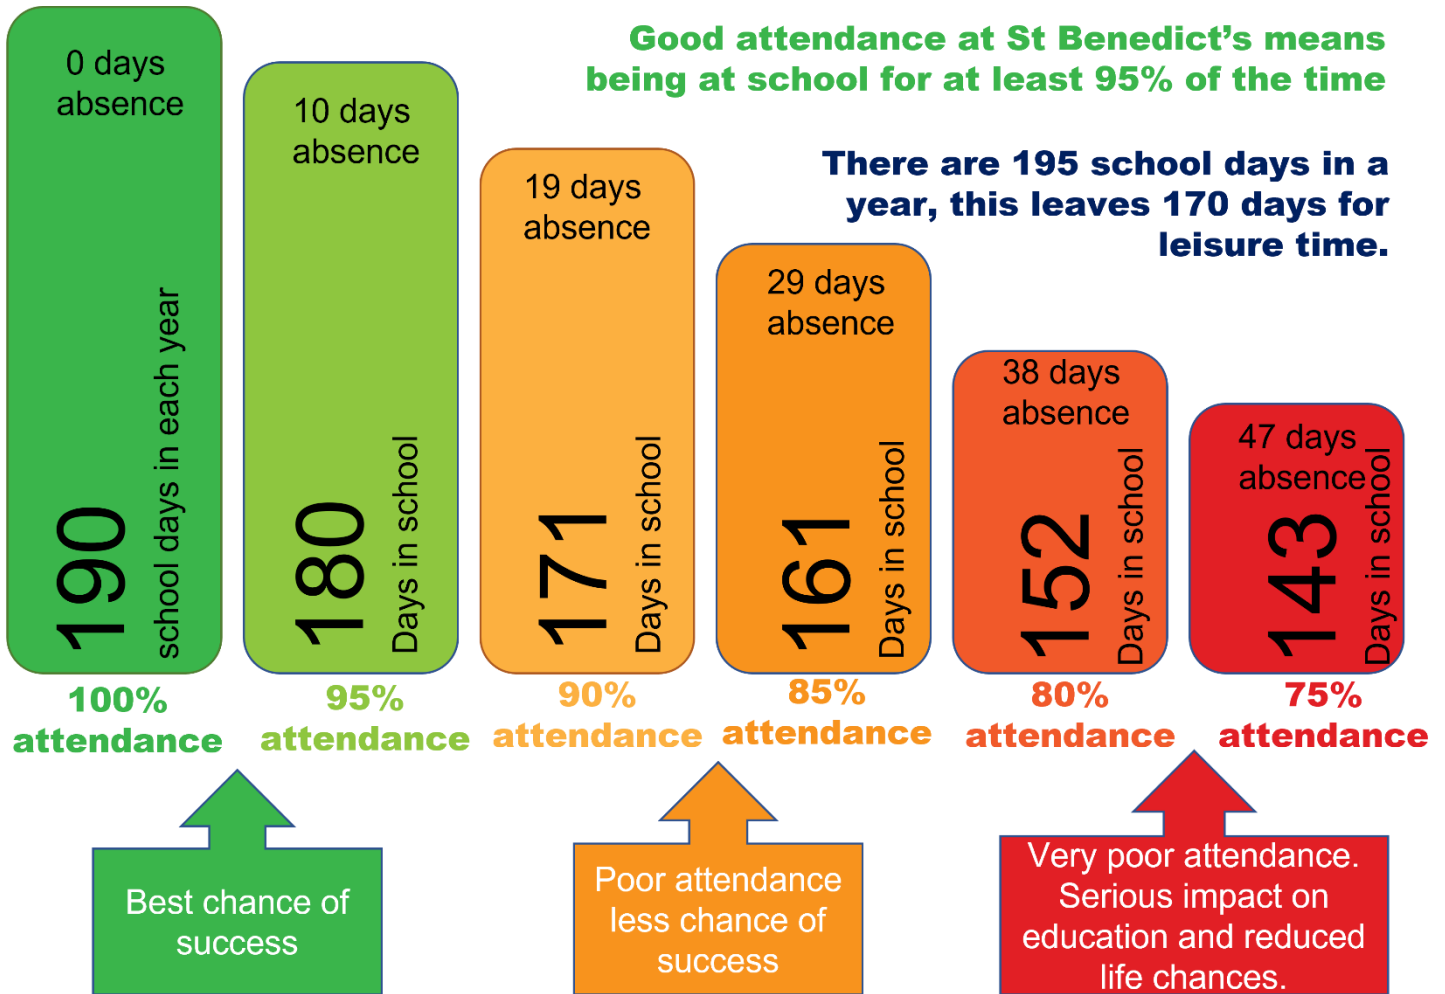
Good attendance at St Benedict's means being at school for at least 95% of the time

There are 195 school days in a year, this leaves 170 days for leisure time.

0 days absence

190 school days in each year

100% attendance

10 days absence

180 Days in school

95% attendance

19 days absence

171 Days in school

90% attendance

29 days absence

161 Days in school

85% attendance

38 days absence

152 Days in school

80% attendance

47 days absence

143 Days in school

75% attendance

Best chance of success

Poor attendance less chance of success

Very poor attendance. Serious impact on education and reduced life chances.